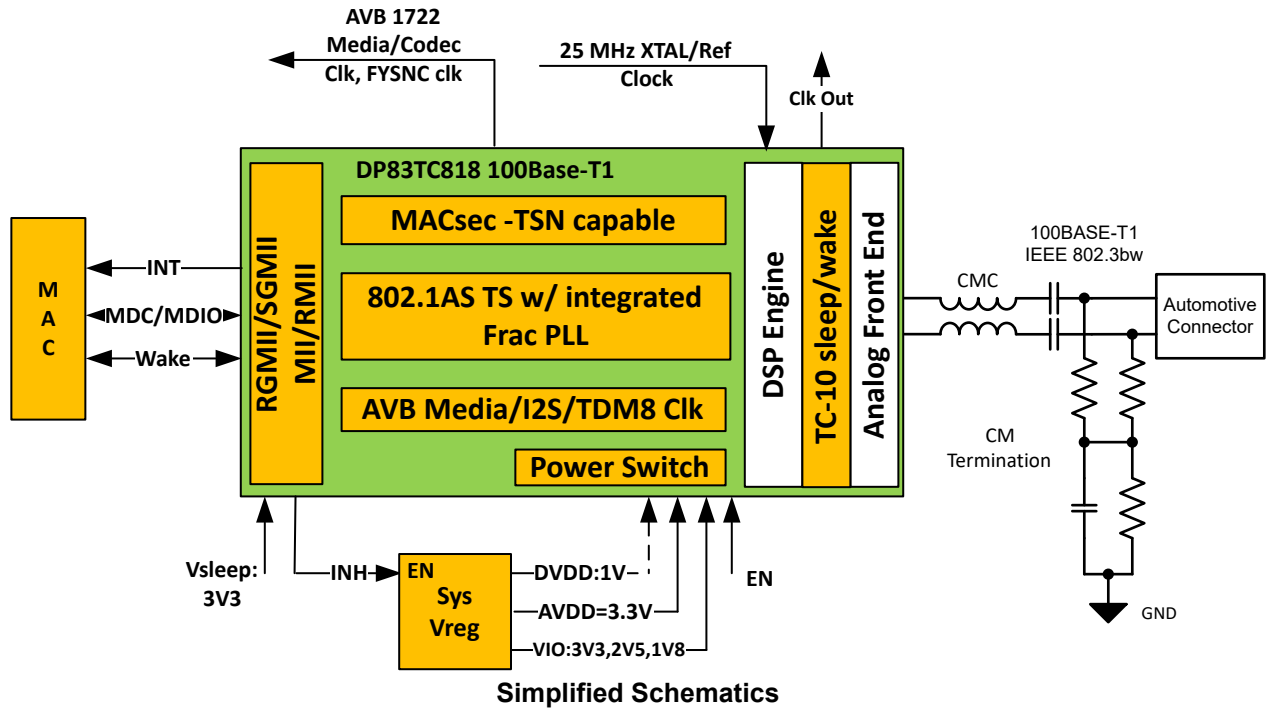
AVB 1722
Media/Codec
Clk, FYSNC clk

25 MHz XTAL/Ref
Clock

Clk Out

DP83TC818 100Base-T1

MACsec -TSN capable

802.1AS TS w/ integrated
Frac PLL

AVB Media/I2S/TDM8 Clk

Power Switch

RGMII/SGMII
MII/RMII

DSP Engine

TC-10 sleep/wake

Analog Front End

M
A
C

INT
MDC/MDIO
Wake

100BASE-T1
IEEE 802.3bw

CMC

Automotive
Connector

CM
Termination

GND

Vsleep:
3V3

INH

EN
Sys
Vreg

DVDD:1V
AVDD=3.3V
VIO:3V3,2V5,1V8

EN

Simplified Schematics